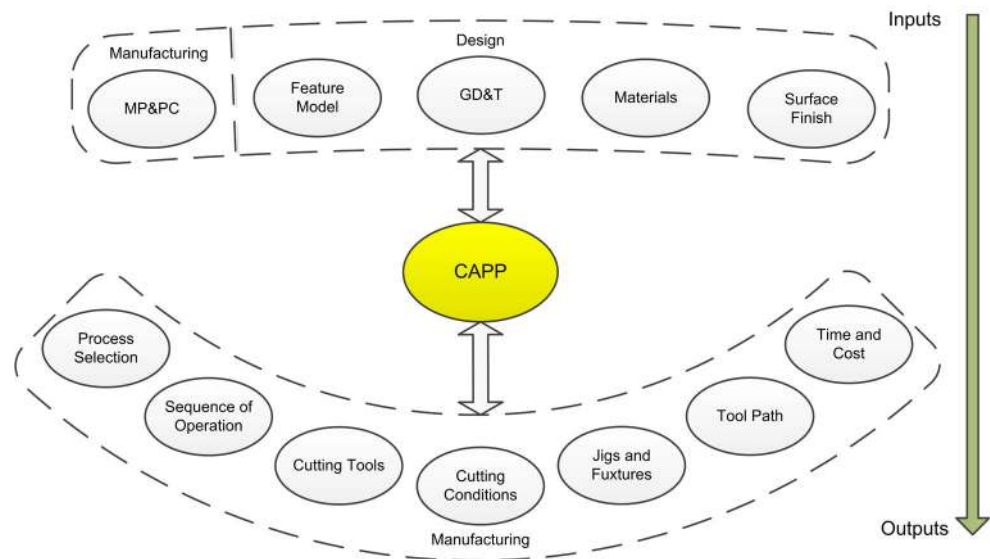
Inputs

Manufacturing

MP&PC

Design

Feature Model

GD&T

Materials

Surface Finish

CAPP

Process Selection

Sequence of Operation

Cutting Tools

Cutting Conditions

Jigs and Fuxtures

Tool Path

Time and Cost

Manufacturing

Outputs